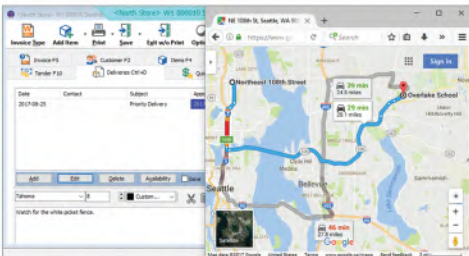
<North Store> WS 000030 Sa

Invoice Type Add Item Print Save Exit w/o Print Opti

Invoice F3 Customer F2 Items F4

Tender F10 Deliveries Ctrl+D Qu

| Date | Contact | Subject | Appo |
|---|---|---|---|
| 2017-08-25 | | Priority Delivery | |

Add Edit Delete Availability Save

Tahoma 8 Custom...

Watch for the white picket fence.

NE 108th St, Seattle, WA 98

https://www.g

Search

Sign in

Northeast 108th Street

Overlake School

29 min 24.6 miles

29 min 26.1 miles

46 min 27.8 miles

Seattle

Bellevue

Satellite

Google

Map data ©2017 Google United States Terms Send feedback 2 mi